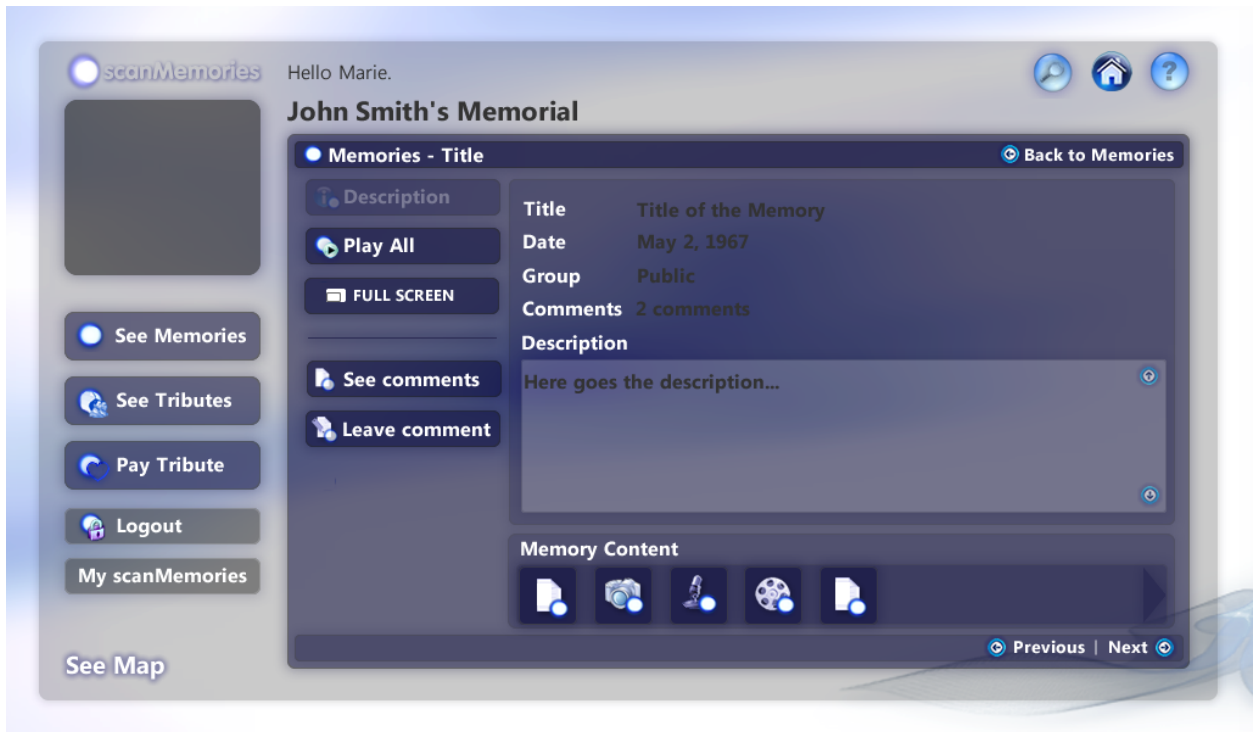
scanMemories

Hello Marie.

John Smith's Memorial

Memories - Title

Back to Memories

Description

Play All

FULL SCREEN

See comments

Leave comment

Title Title of the Memory
Date May 2, 1967
Group Public
Comments 2 comments
Description

Here goes the description...

Memory Content

Previous | Next

See Memories

See Tributes

Pay Tribute

Logout

My scanMemories

See Map